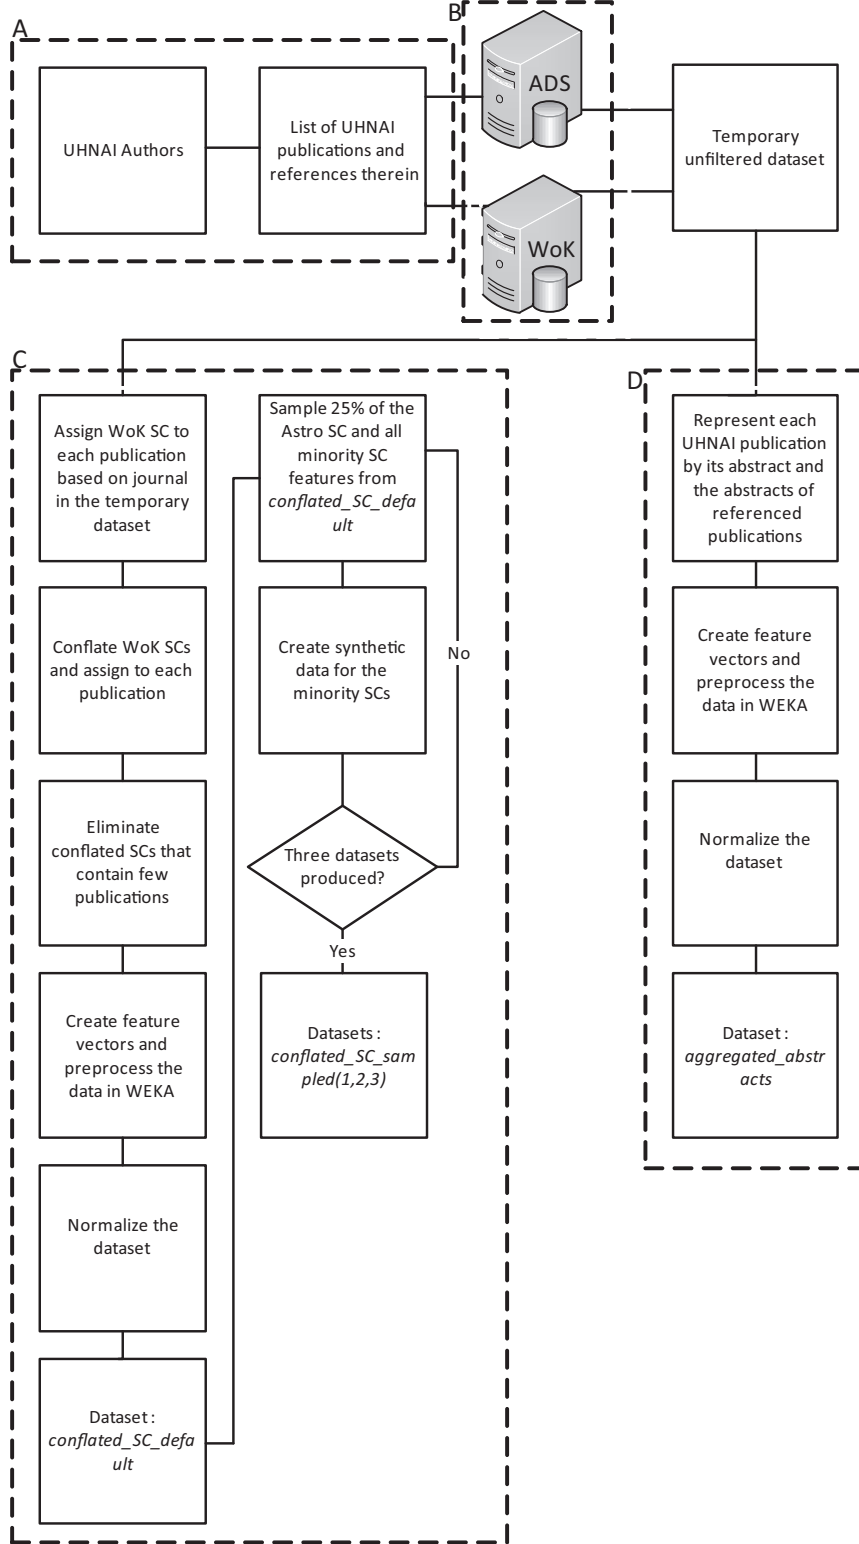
A

UHNAI Authors

List of UHNAI publications and references therein

B

ADS

WoK

Temporary unfiltered dataset

C

Assign WoK SC to each publication based on journal in the temporary dataset

Conflate WoK SCs and assign to each publication

Eliminate conflated SCs that contain few publications

Create feature vectors and preprocess the data in WEKA

Normalize the dataset

Dataset : *conflated_SC_default*

Sample 25% of the Astro SC and all minority SC features from *conflated_SC_default*

Create synthetic data for the minority SCs

Three datasets produced?

No

Yes

Datasets : *conflated_SC_sampled(1,2,3)*

D

Represent each UHNAI publication by its abstract and the abstracts of referenced publications

Create feature vectors and preprocess the data in WEKA

Normalize the dataset

Dataset : *aggregated_abstracts*